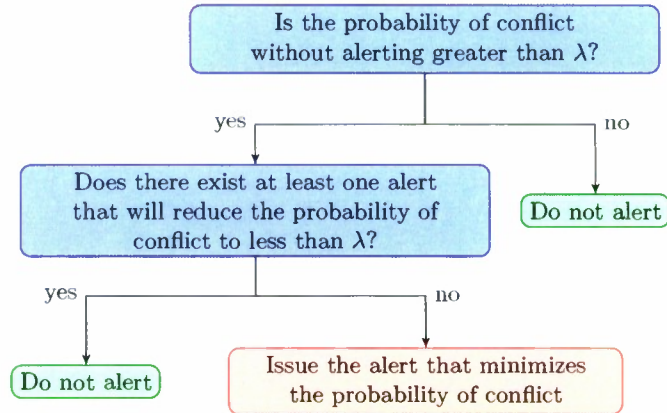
Is the probability of conflict without alerting greater than $\lambda$?

yes

no

Does there exist at least one alert that will reduce the probability of conflict to less than $\lambda$?

Do not alert

yes

no

Do not alert

Issue the alert that minimizes the probability of conflict